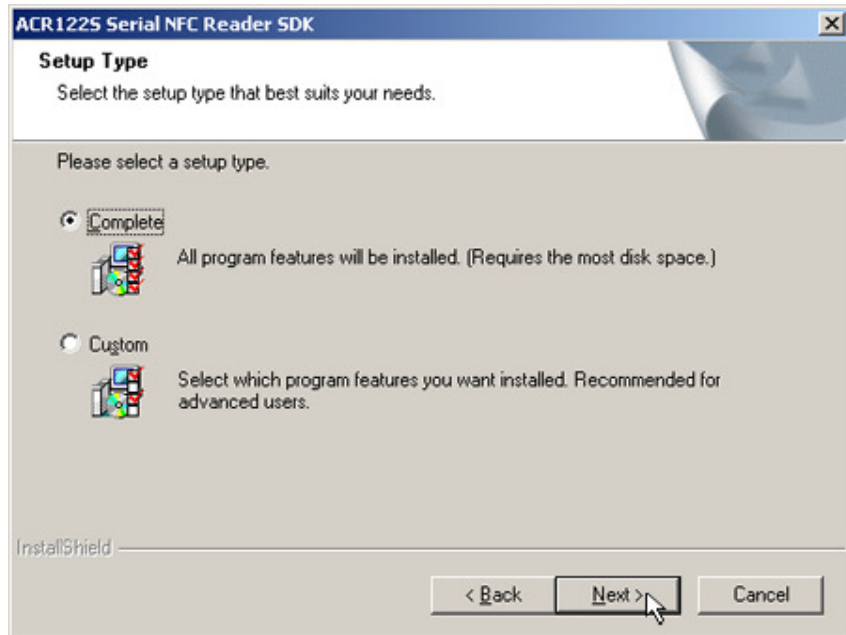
ACR122S Serial NFC Reader SDK

Setup Type
Select the setup type that best suits your needs.

Please select a setup type.

Complete
All program features will be installed. (Requires the most disk space.)

Custom
Select which program features you want installed. Recommended for advanced users.

InstallShield

< Back
Next >
Cancel